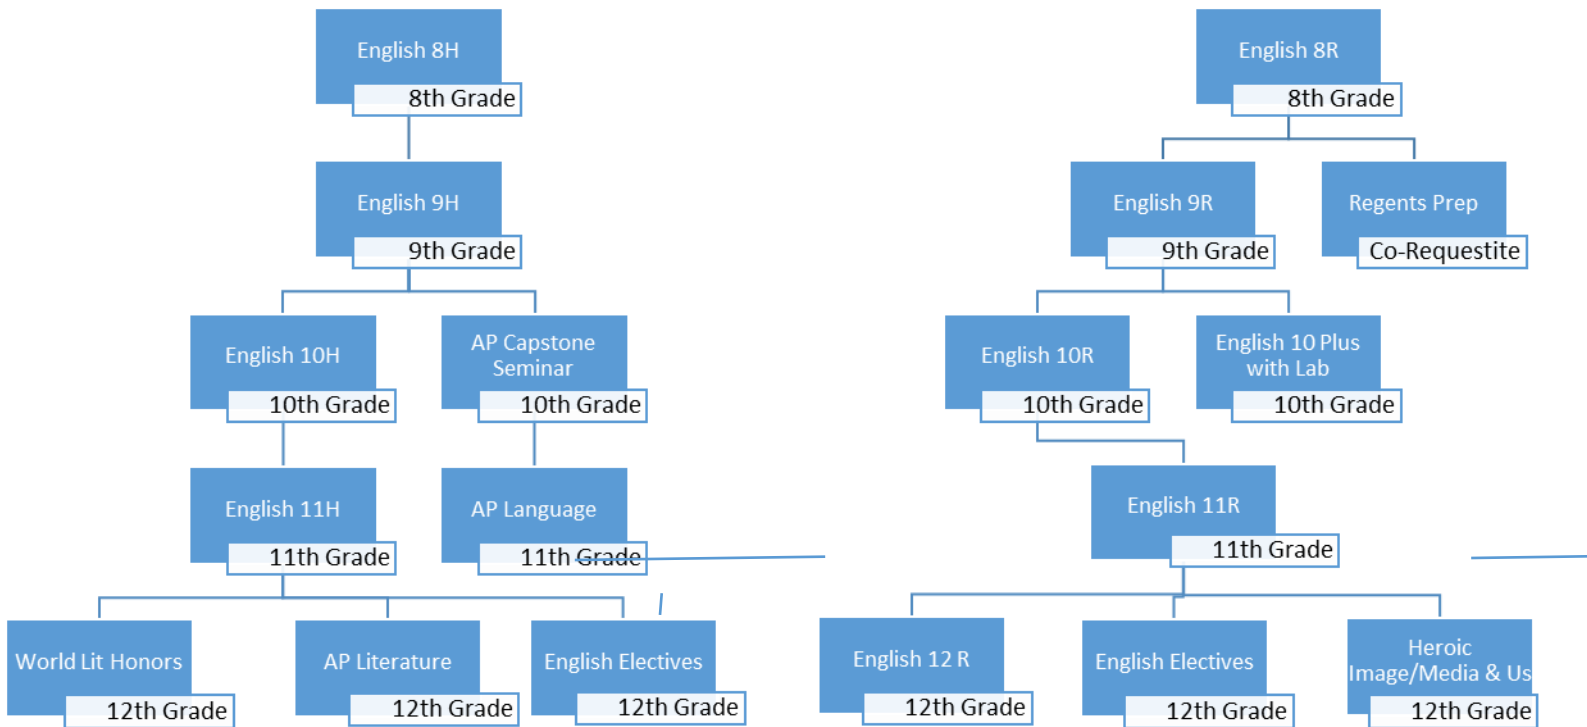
English 8H
8th Grade

English 9H
9th Grade

English 10H
10th Grade

AP Capstone Seminar
10th Grade

English 11H
11th Grade

AP Language
11th Grade

World Lit Honors
12th Grade

AP Literature
12th Grade

English Electives
12th Grade

English 8R
8th Grade

English 9R
9th Grade

Regents Prep
Co-Requestite

English 10R
10th Grade

English 10 Plus with Lab
10th Grade

English 11R
11th Grade

English 12 R
12th Grade

English Electives
12th Grade

Heroic Image/Media & Us
12th Grade